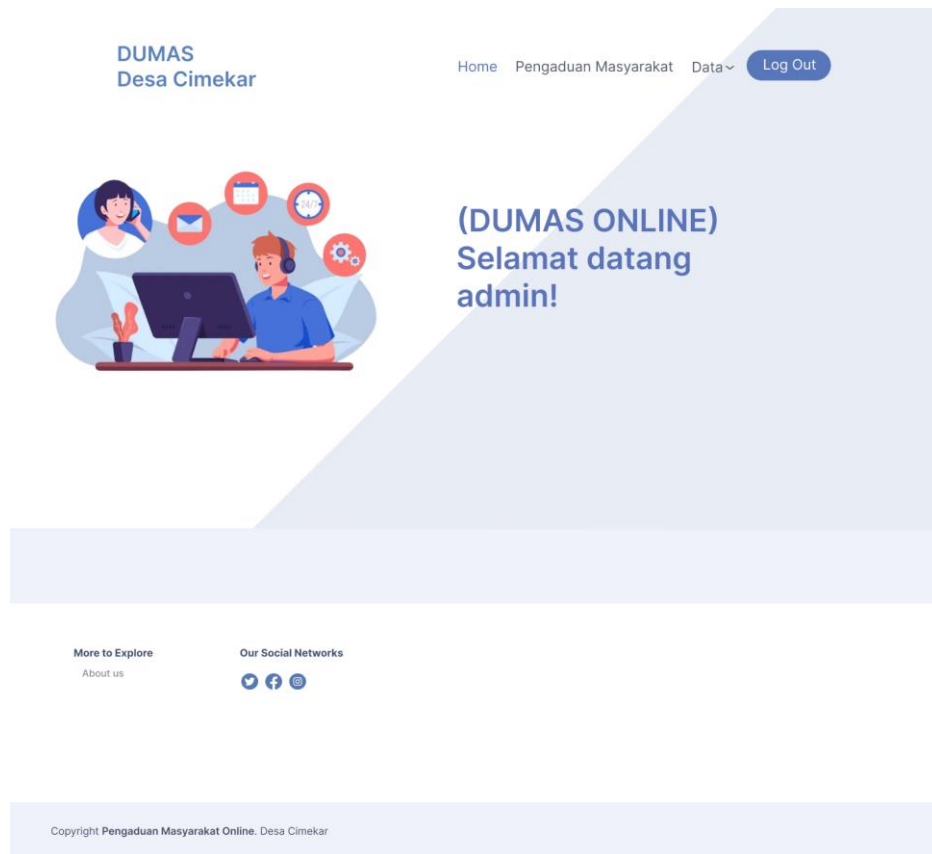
DUMAS
Desa Cimekar

Home Pengaduan Masyarakat Data Log Out

24/7

(DUMAS ONLINE)
Selamat datang admin!

More to Explore
About us

Our Social Networks

Copyright Pengaduan Masyarakat Online. Desa Cimekar